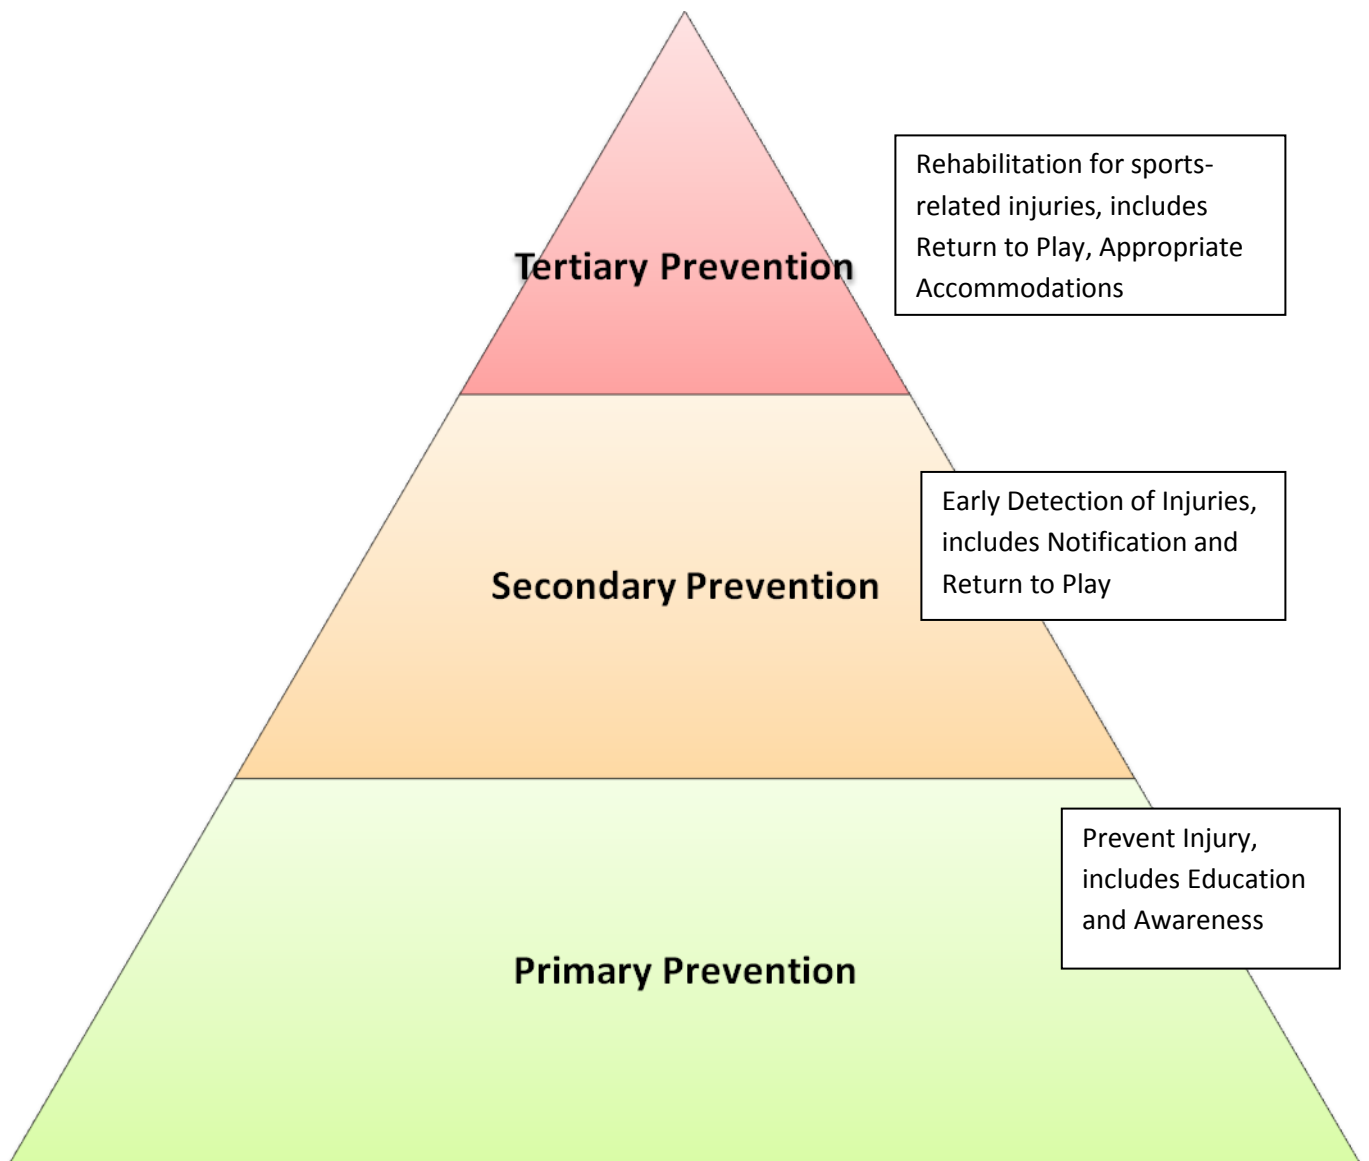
Tertiary Prevention

Rehabilitation for sports-related injuries, includes Return to Play, Appropriate Accommodations

Secondary Prevention

Early Detection of Injuries, includes Notification and Return to Play

Primary Prevention

Prevent Injury, includes Education and Awareness